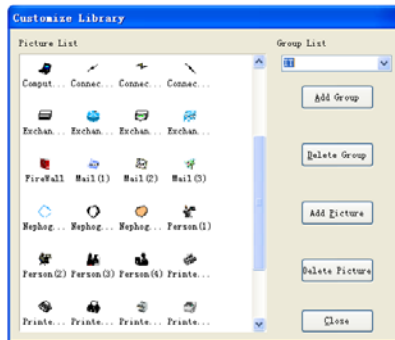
Customize Library

Picture List

Comput... Connec... Connec... Connec...

Exchan... Exchan... Exchan... Exchan...

FireWall Mail(1) Mail(2) Mail(3)

Nephog... Nephog... Nephog... Person(1)

Person(2) Person(3) Person(4) Printe...

Printe... Printe... Printe... Printe...

Group List

Add Group

Delete Group

Add Picture

Delete Picture

Close